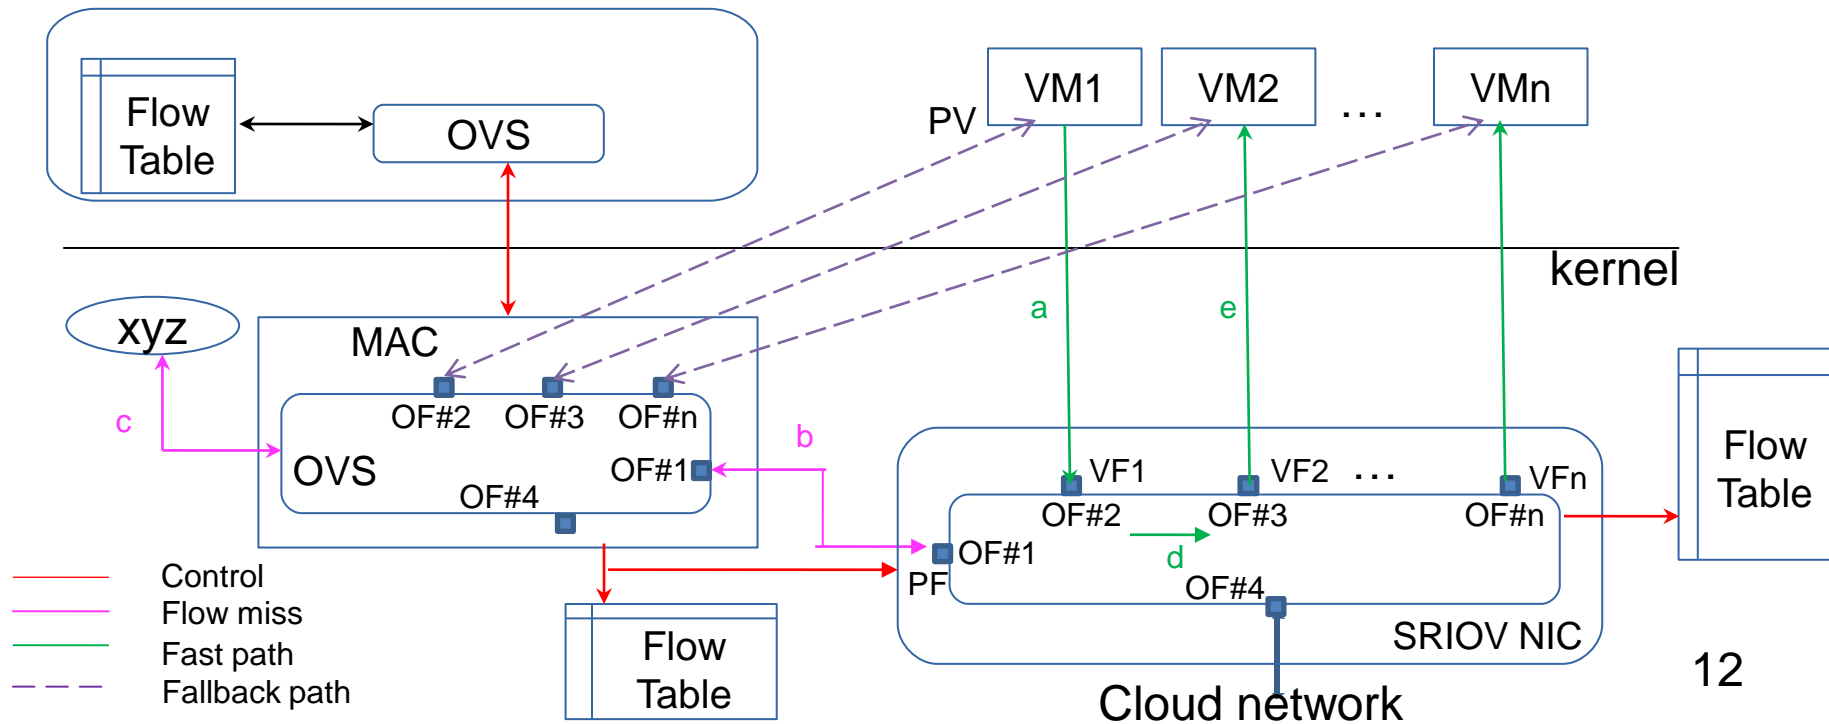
Flow Table

OVS

VM1

VM2

...

VMn

PV

kernel

xyz

MAC

OF#2 OF#3 OF#n

OVS

OF#1

OF#4

a

e

b

c

VF1

VF2

...

VFn

OF#2

OF#3

OF#n

OF#1

d

PF

OF#4

SRIOV NIC

Flow Table

Flow Table

Control

Flow miss

Fast path

Fallback path

Cloud network

12